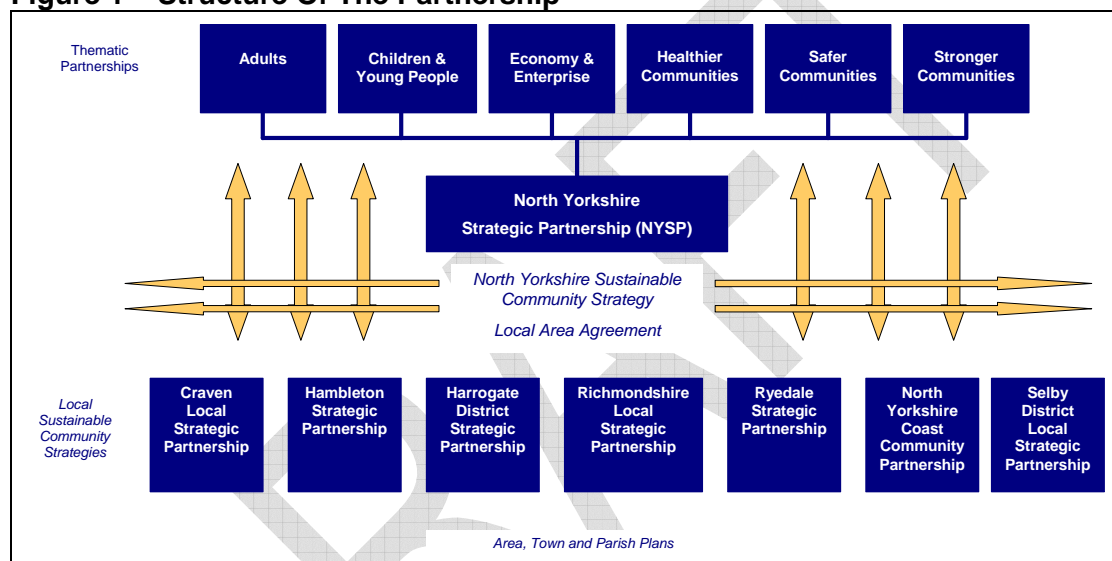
Figure 1 – Structure Of The Partnership

Thematic Partnerships

Adults

Children & Young People

Economy & Enterprise

Healthier Communities

Safer Communities

Stronger Communities

North Yorkshire Strategic Partnership (NYSP)

North Yorkshire Sustainable Community Strategy

Local Area Agreement

Local Sustainable Community Strategies

Craven Local Strategic Partnership

Hambleton Strategic Partnership

Harrogate District Strategic Partnership

Richmondshire Local Strategic Partnership

Ryedale Strategic Partnership

North Yorkshire Coast Community Partnership

Selby District Local Strategic Partnership

Area, Town and Parish Plans